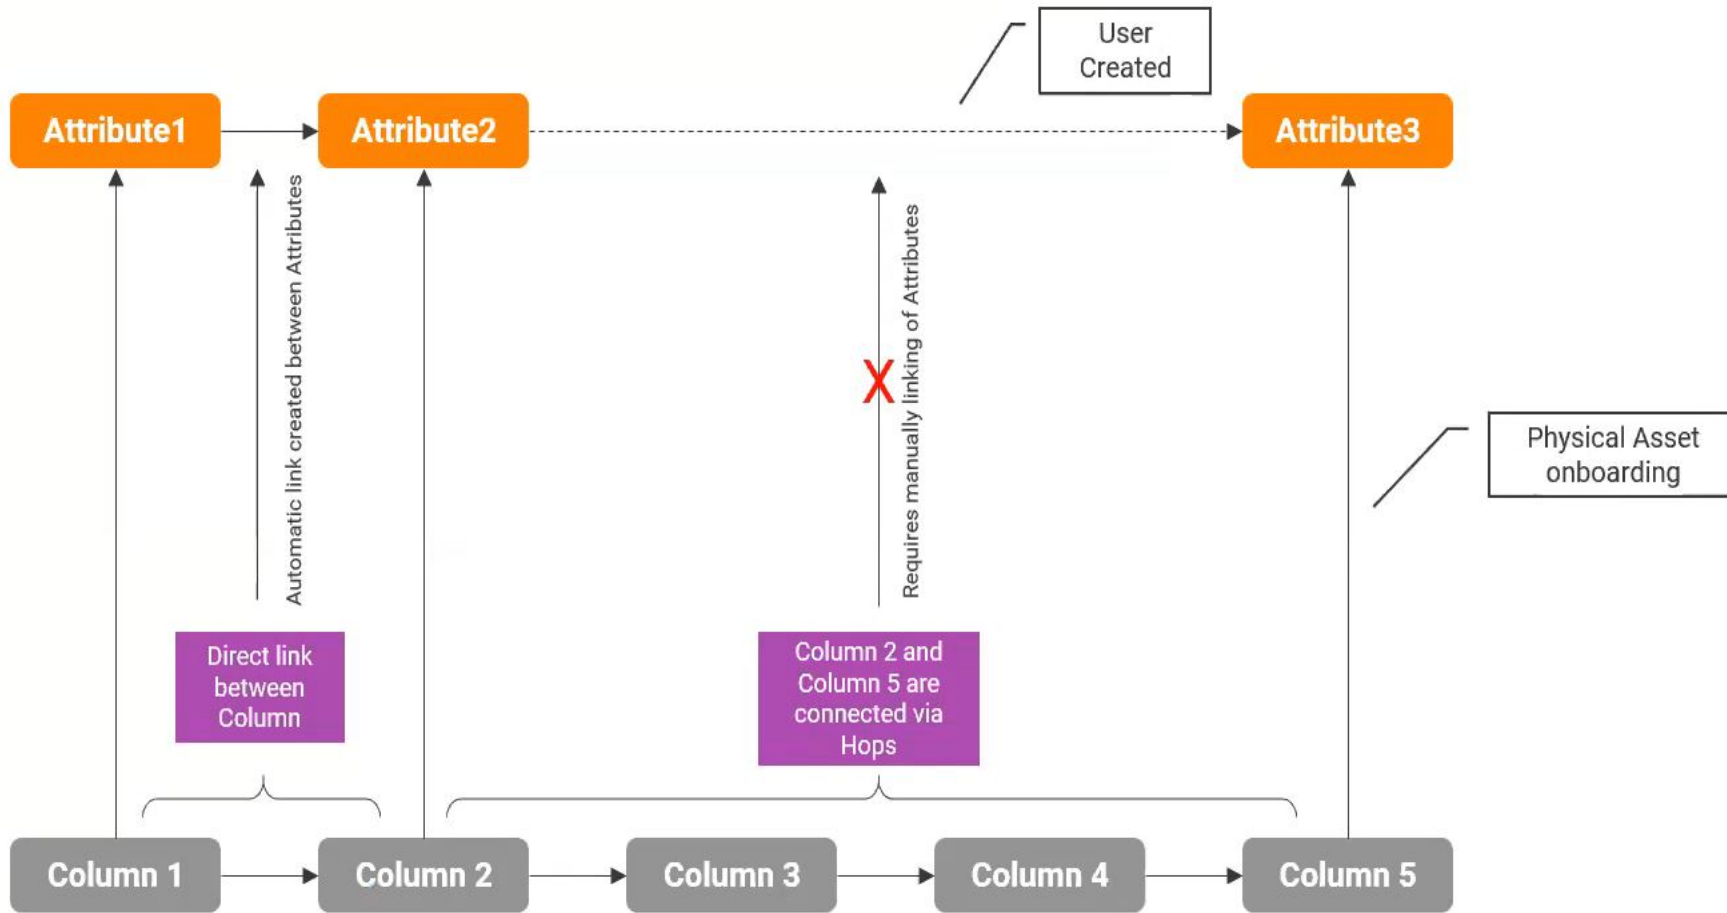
User Created

Attribute1

Attribute2

Attribute3

Automatic link created between Attributes

X

Requires manually linking of Attributes

Physical Asset onboarding

Direct link between Column

Column 2 and Column 5 are connected via Hops

Column 1

Column 2

Column 3

Column 4

Column 5